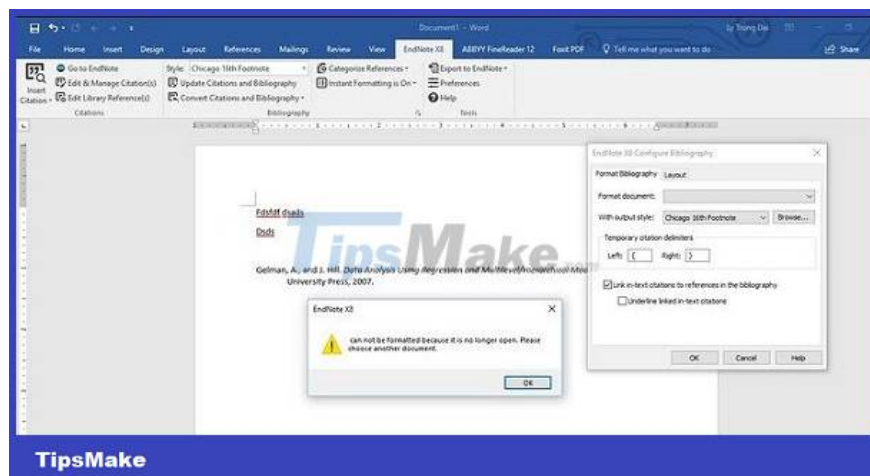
Document1 - Word

Ly Trong Dai

File Home Insert Design Layout References Mailings Review View EndNote X8 ABBYY FineReader 12 Foxit PDF Tell me what you want to do

Share

Insert Citation

Go to EndNote
Edit & Manage Citation(s)
Edit Library Reference(s)

Citations

Style: Chicago 16th Footnote
Update Citations and Bibliography
Convert Citations and Bibliography

Bibliography

Categorize References
Instant Formatting is On

Export to EndNote
Preferences
Help

Tools

Fdsfdf dsads

Dsds

Gelman, A., and J. Hill. Data Analysis Using Regression and Multilevel/Hierarchical Mo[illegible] University Press, 2007.

TipsMake

EndNote X8

can not be formatted because it is no longer open. Please choose another document.

OK

EndNote X8 Configure Bibliography

Format Bibliography Layout

Format document:

With output style: Chicago 16th Footnote Browse...

Temporary citation delimiters

Left: { Right: }

Link in-text citations to references in the bibliography

Underline linked in-text citations

OK Cancel Help

TipsMake